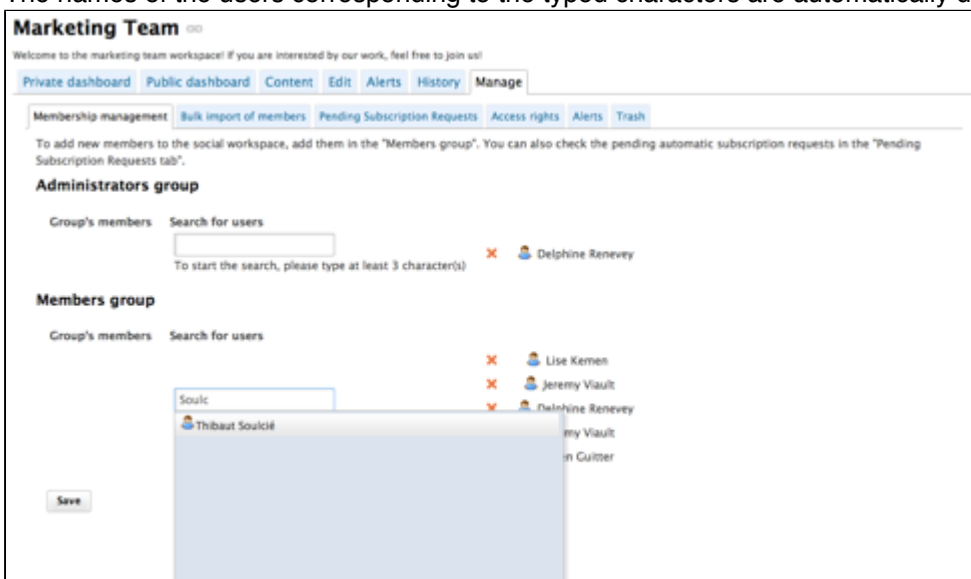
The names of the users corresponding to the typed characters are automatically d

Marketing Team

Welcome to the marketing team workspace! If you are interested by our work, feel free to join us!

Private dashboard Public dashboard Content Edit Alerts History Manage

Membership management Bulk import of members Pending Subscription Requests Access rights Alerts Trash

To add new members to the social workspace, add them in the "Members group". You can also check the pending automatic subscription requests in the "Pending Subscription Requests tab".

Administrators group

Group's members Search for users

To start the search, please type at least 3 character(s)

Delphine Renevey

Members group

Group's members Search for users

Lise Kemen

Jeremy Viault

Soulc

Delphine Renevey

Thibaut Soulcié

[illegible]my Viault

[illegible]n Guitter

Save